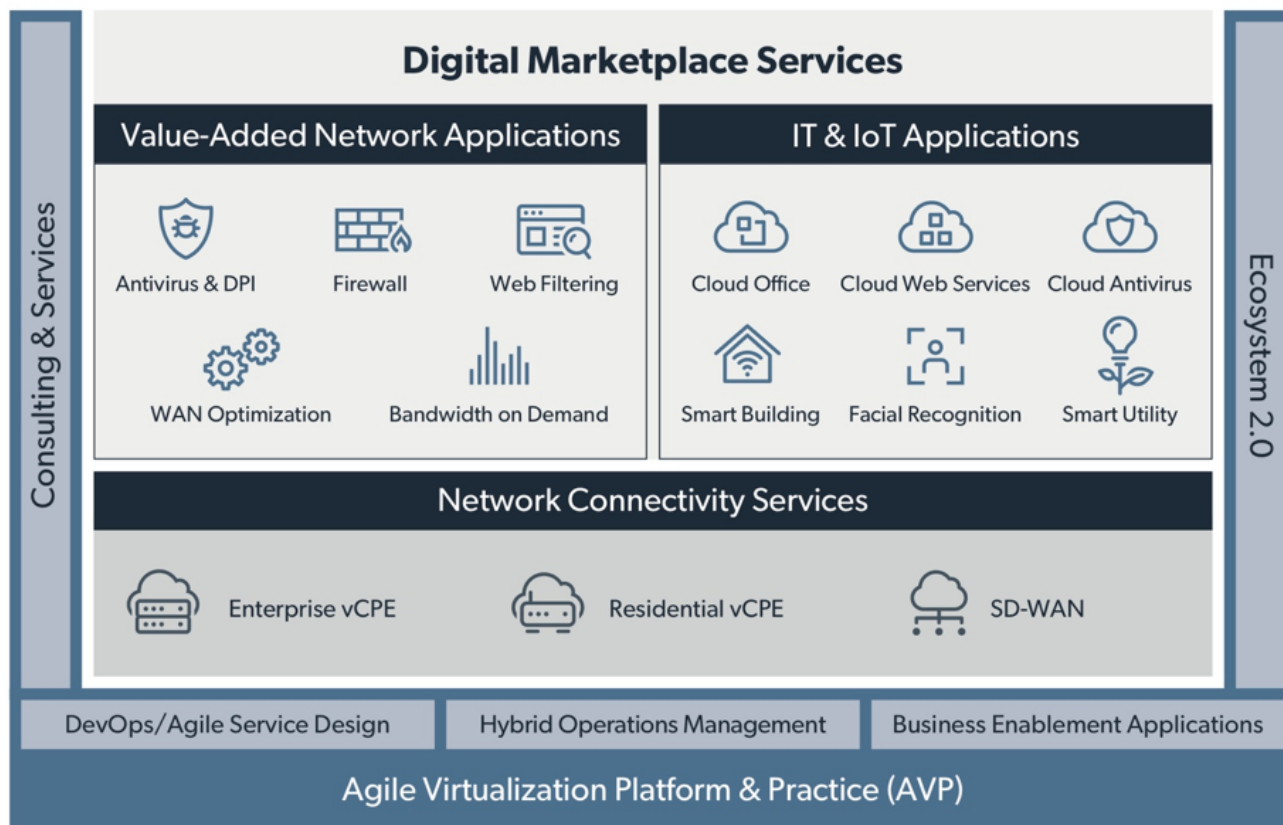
Consulting & Services

Digital Marketplace Services

Value-Added Network Applications

Antivirus & DPI

Firewall

Web Filtering

WAN Optimization

Bandwidth on Demand

IT & IoT Applications

Cloud Office

Cloud Web Services

Cloud Antivirus

Smart Building

Facial Recognition

Smart Utility

Network Connectivity Services

Enterprise vCPE

Residential vCPE

SD-WAN

Ecosystem 2.0

DevOps/Agile Service Design

Hybrid Operations Management

Business Enablement Applications

Agile Virtualization Platform & Practice (AVP)